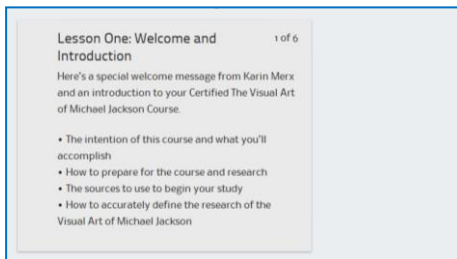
Lesson One: Welcome and Introduction

1 of 6

Here's a special welcome message from Karin Merx and an introduction to your Certified The Visual Art of Michael Jackson Course.

• The intention of this course and what you'll accomplish
• How to prepare for the course and research
• The sources to use to begin your study
• How to accurately define the research of the Visual Art of Michael Jackson